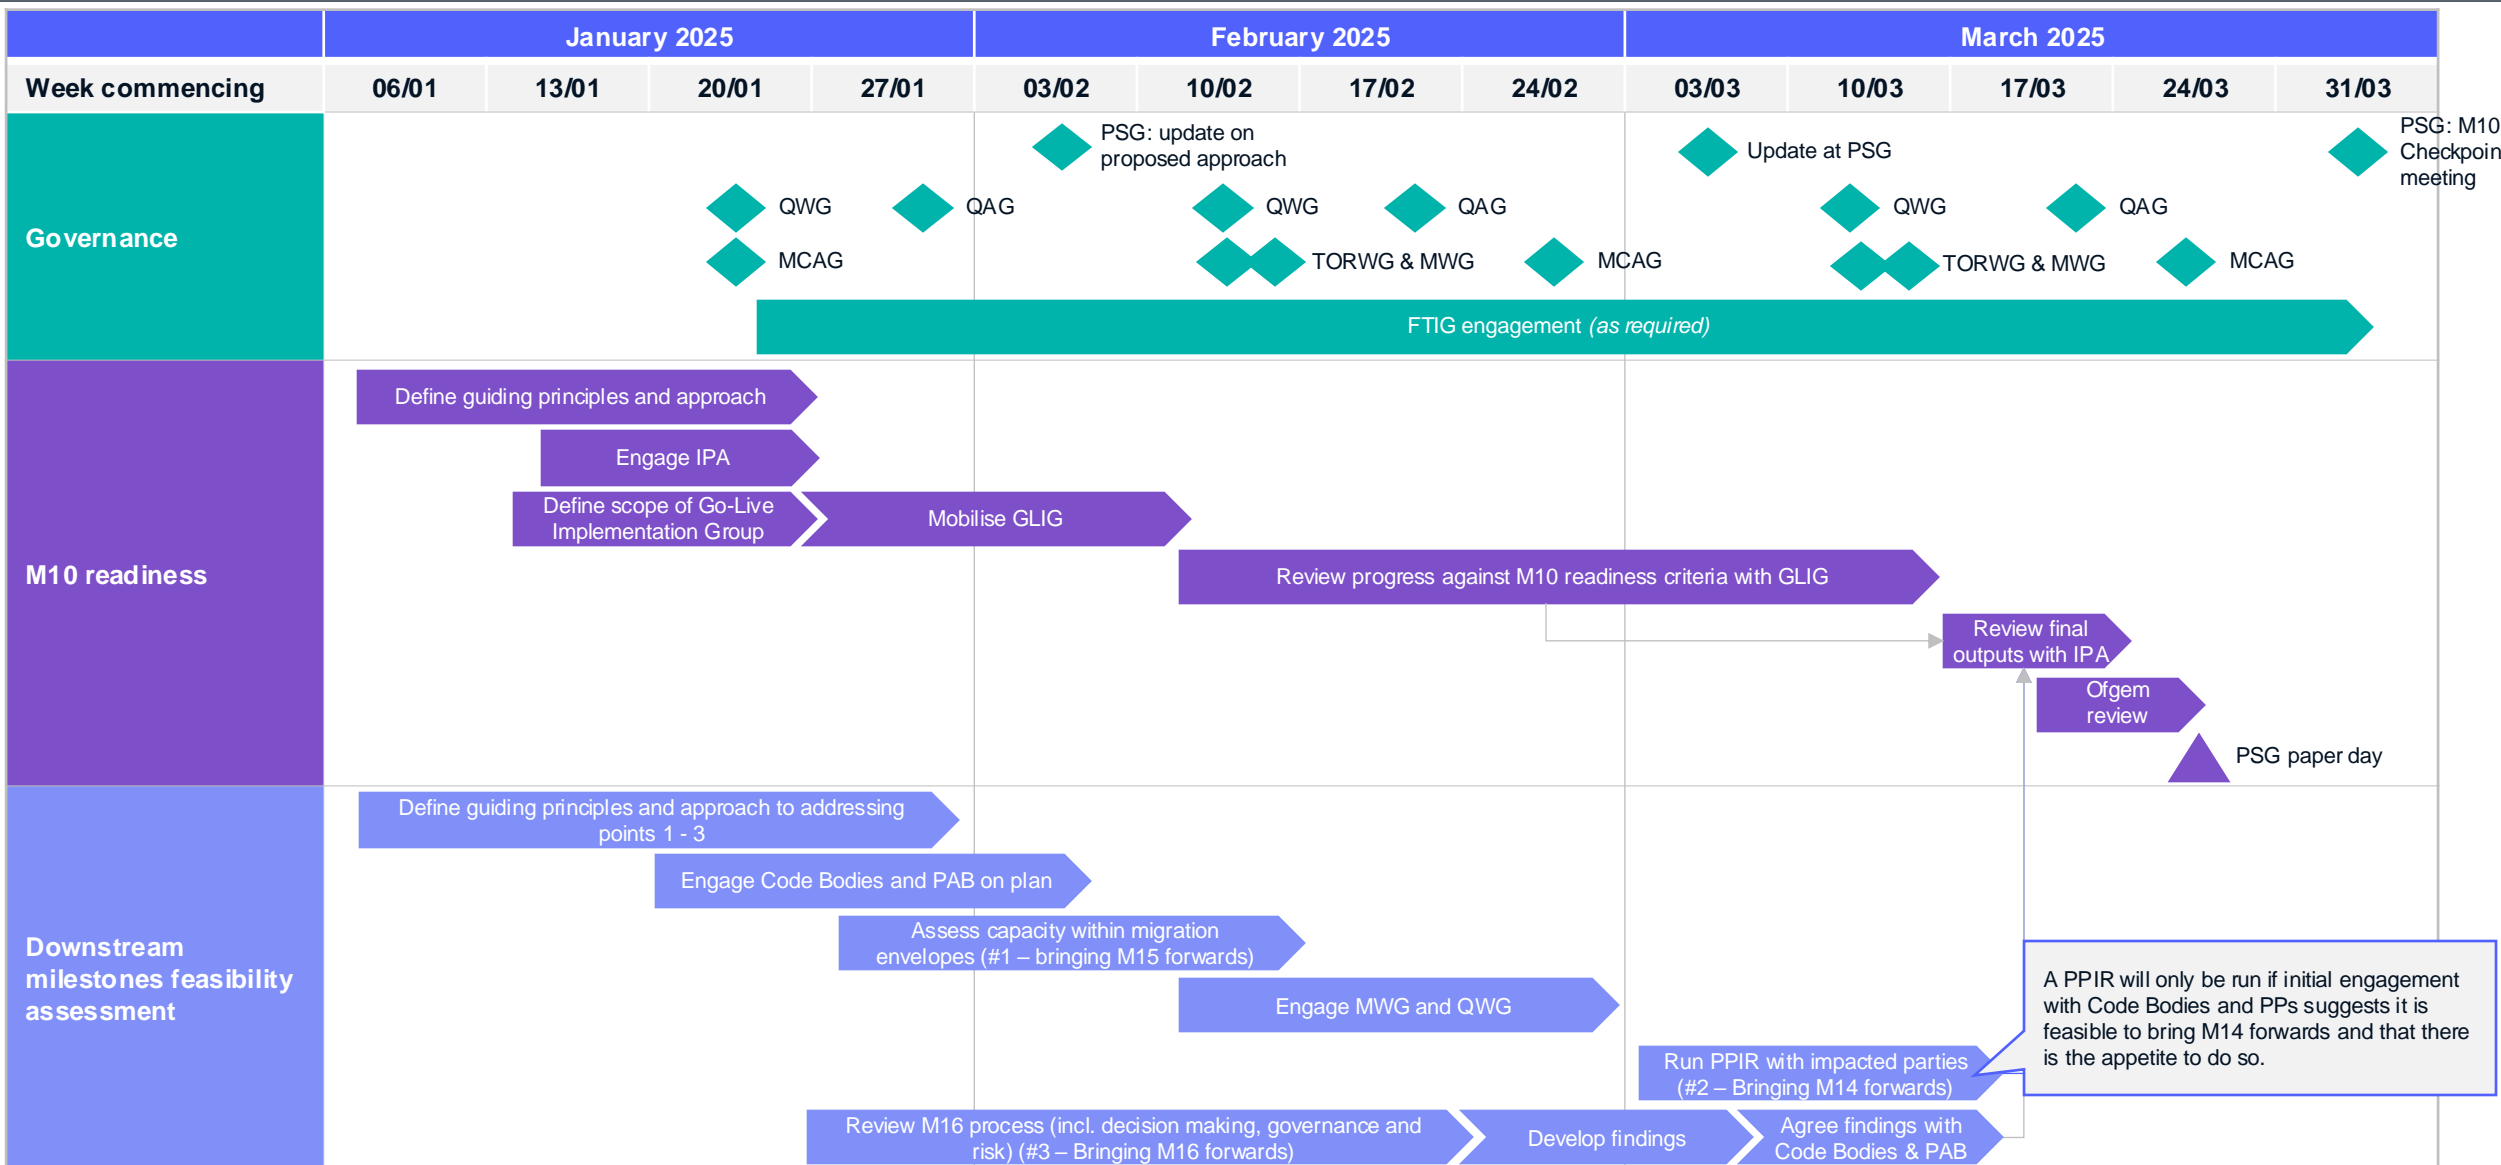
| | January 2025 | | | | February 2025 | | | | March 2025 | | | | |
|---|---|---|---|---|---|---|---|---|---|---|---|---|---|
| Week commencing | 06/01 | 13/01 | 20/01 | 27/01 | 03/02 | 10/02 | 17/02 | 24/02 | 03/03 | 10/03 | 17/03 | 24/03 | 31/03 |

Governance

PSG: update on proposed approach

Update at PSG

PSG: M10 Checkpoin meeting

QWG

QAG

QWG

QAG

QWG

QAG

MCAG

TORWG & MWG

MCAG

TORWG & MWG

MCAG

FTIG engagement *(as required)*

M10 readiness

Define guiding principles and approach

Engage IPA

Define scope of Go-Live Implementation Group

Mobilise GLIG

Review progress against M10 readiness criteria with GLIG

Review final outputs with IPA

Ofgem review

PSG paper day

Downstream milestones feasibility assessment

Define guiding principles and approach to addressing points 1 - 3

Engage Code Bodies and PAB on plan

Assess capacity within migration envelopes (#1 – bringing M15 forwards)

Engage MWG and QWG

Run PPIR with impacted parties (#2 – Bringing M14 forwards)

A PPIR will only be run if initial engagement with Code Bodies and PPs suggests it is feasible to bring M14 forwards and that there is the appetite to do so.

Review M16 process (incl. decision making, governance and risk) (#3 – Bringing M16 forwards)

Develop findings

Agree findings with Code Bodies & PAB